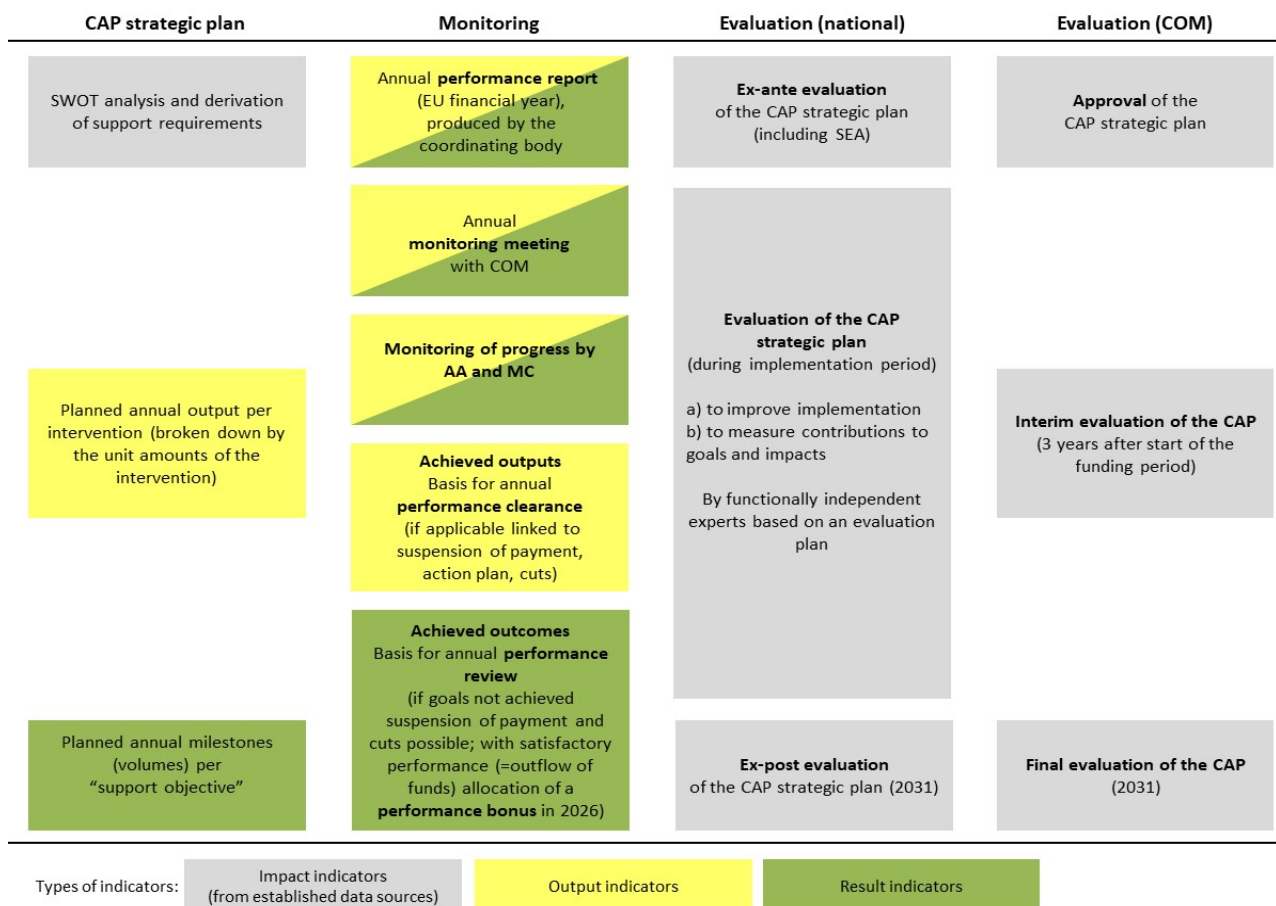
| CAP strategic plan | Monitoring | Evaluation (national) | Evaluation (COM) |
|---|---|---|---|
| SWOT analysis and derivation of support requirements | Annual **performance report** (EU financial year), produced by the coordinating body | **Ex-ante evaluation** of the CAP strategic plan (including SEA) | **Approval** of the CAP strategic plan |
| | Annual **monitoring meeting** with COM | | |
| | **Monitoring of progress by AA and MC** | **Evaluation of the CAP strategic plan** (during implementation period) a) to improve implementation b) to measure contributions to goals and impacts By functionally independent experts based on an evaluation plan | |
| Planned annual output per intervention (broken down by the unit amounts of the intervention) | **Achieved outputs** Basis for annual **performance clearance** (if applicable linked to suspension of payment, action plan, cuts) | | **Interim evaluation of the CAP** (3 years after start of the funding period) |
| Planned annual milestones (volumes) per "support objective" | **Achieved outcomes** Basis for annual **performance review** (if goals not achieved suspension of payment and cuts possible; with satisfactory performance (=outflow of funds) allocation of a **performance bonus** in 2026) | **Ex-post evaluation** of the CAP strategic plan (2031) | **Final evaluation of the CAP** (2031) |

Types of indicators: Impact indicators (from established data sources) Output indicators Result indicators